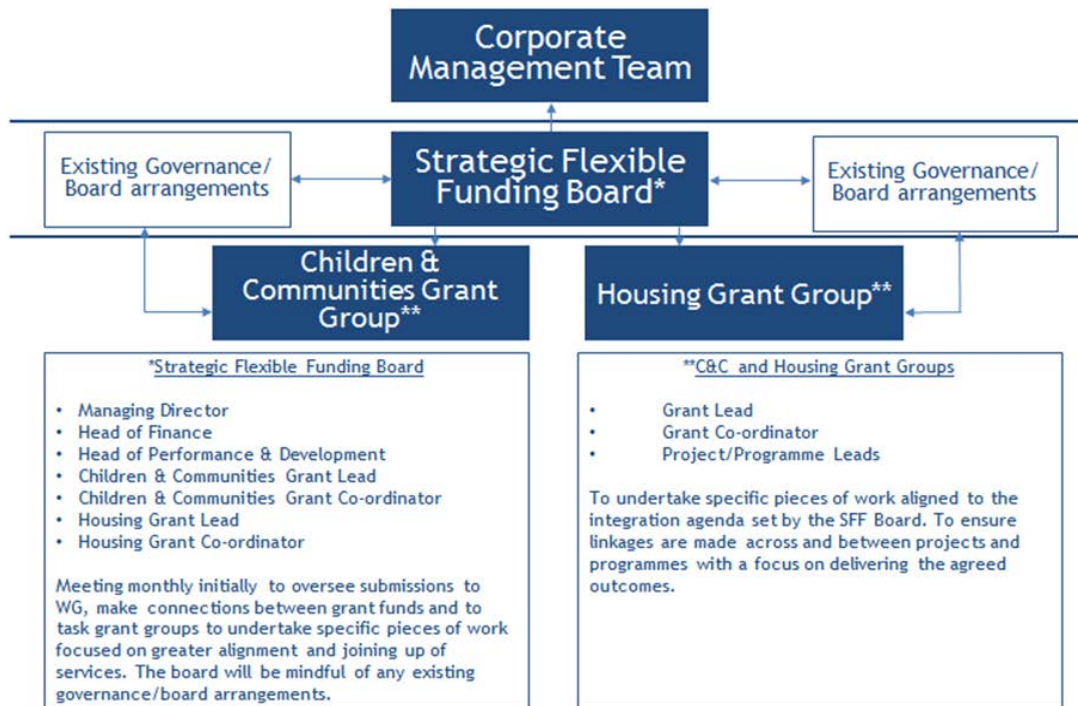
Corporate Management Team

Existing Governance/ Board arrangements

Strategic Flexible Funding Board*

Existing Governance/ Board arrangements

Children & Communities Grant Group**

Housing Grant Group**

*Strategic Flexible Funding Board

- Managing Director
- Head of Finance
- Head of Performance & Development
- Children & Communities Grant Lead
- Children & Communities Grant Co-ordinator
- Housing Grant Lead
- Housing Grant Co-ordinator

Meeting monthly initially to oversee submissions to WG, make connections between grant funds and to task grant groups to undertake specific pieces of work focused on greater alignment and joining up of services. The board will be mindful of any existing governance/board arrangements.

**C&C and Housing Grant Groups

- Grant Lead
- Grant Co-ordinator
- Project/Programme Leads

To undertake specific pieces of work aligned to the integration agenda set by the SFF Board. To ensure linkages are made across and between projects and programmes with a focus on delivering the agreed outcomes.